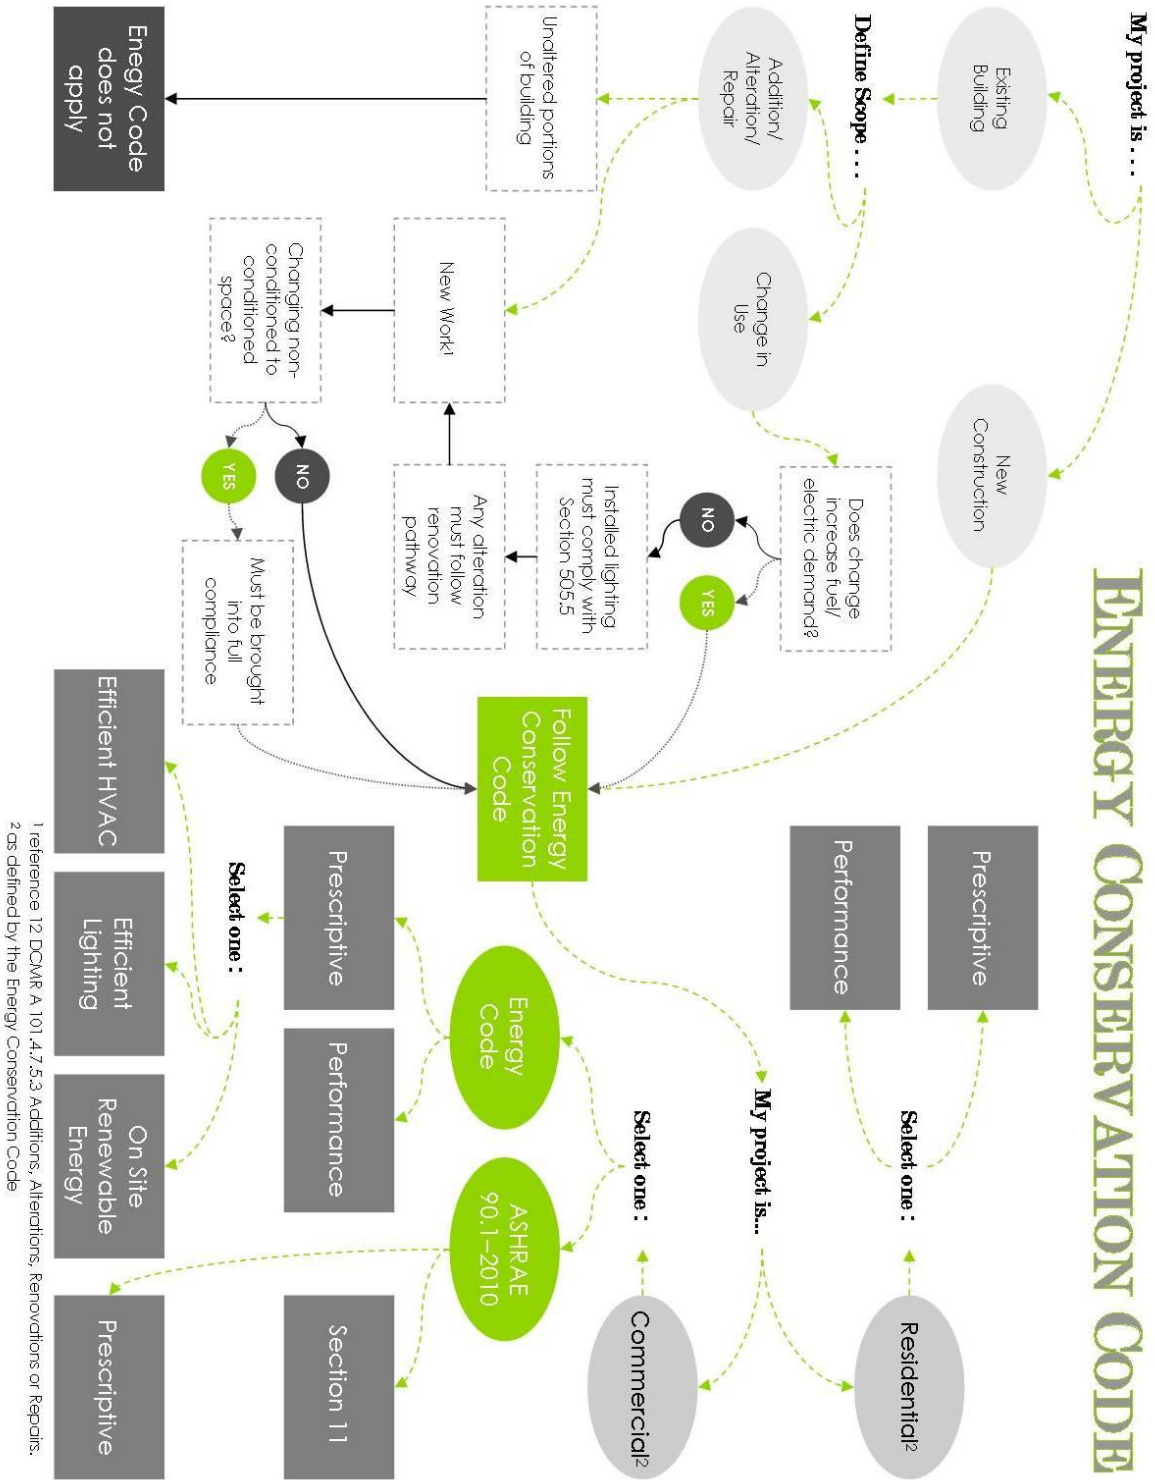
ENERGY CONSERVATION CODE

My project is . . .

Existing Building

New Construction

Define Scope . . .

Addition/ Alteration/ Repair

Change in Use

Unaltered portions of building

Enegy Code does not apply

New Work!

Changing non-conditioned to conditioned space?

Does change increase fuel/ electric demand?

NO

YES

Installed lighting must comply with Section 505.5

Any alteration must follow renovation pathway

NO

YES

Must be brought into full compliance

Follow Energy Conservation Code

My project is...

Residential²

Commercial²

Select one :

Prescriptive

Performance

Select one :

Energy Code

ASHRAE 90.1-2010

Prescriptive

Performance

Section 11

Select one :

Efficient HVAC

Efficient Lighting

On Site Renewable Energy

Prescriptive

¹ reference 12 DCMR A 101.4.7.5.3 Additions, Alterations, Renovations or Repairs.
² as defined by the Energy Conservation Code